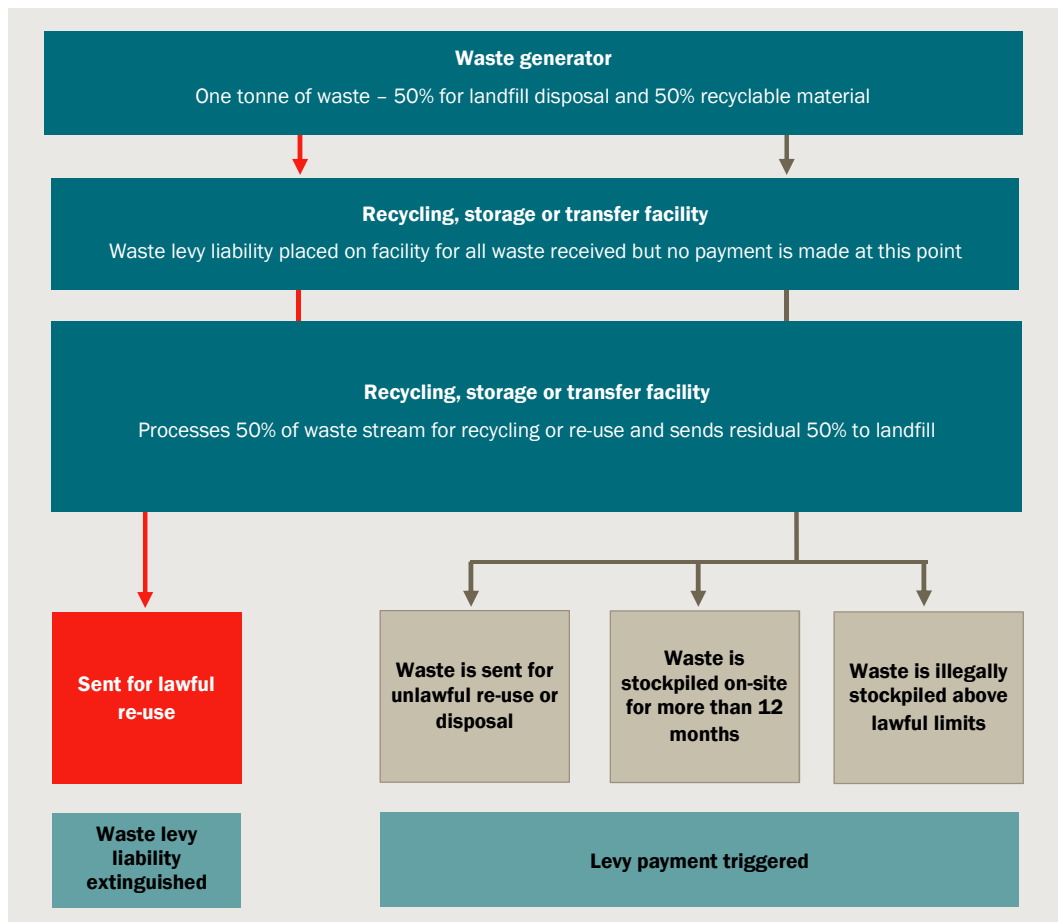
**Waste generator**
One tonne of waste – 50% for landfill disposal and 50% recyclable material

**Recycling, storage or transfer facility**
Waste levy liability placed on facility for all waste received but no payment is made at this point

**Recycling, storage or transfer facility**
Processes 50% of waste stream for recycling or re-use and sends residual 50% to landfill

Sent for lawful re-use

Waste is sent for unlawful re-use or disposal

Waste is stockpiled on-site for more than 12 months

Waste is illegally stockpiled above lawful limits

Waste levy liability extinguished

Levy payment triggered